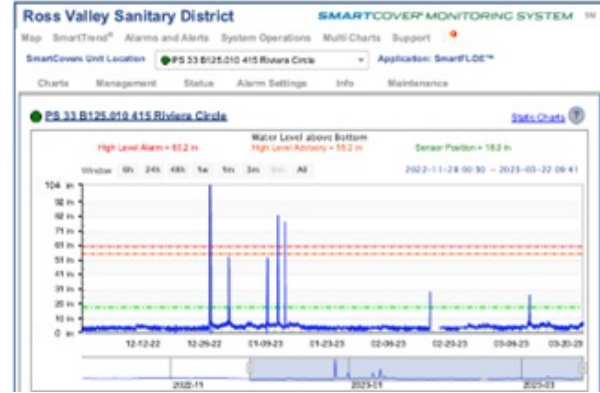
Ross Valley Sanitary District
SMARTCOVER® MONITORING SYSTEM

Map SmartTrend® Alarms and Alerts System Operations Multi Charts Support

SmartCover Unit Location PS 33 B125.010 415 Riviera Circle Application: SmartFLOE™

Charts Management Status Alarm Settings Info Maintenance

PS 33 B125.010 415 Riviera Circle
Static Charts ?

Water Level above Bottom
High Level Alarm = 60.2 in High Level Advisory = 55.2 in Sensor Position = 18.0 in

Window 6h 24h 48h 1w 1m 3m 6m All
2022-11-28 00:30 → 2023-03-22 09:41

104 in
98 in
86 in
78 in
69 in
61 in
52 in
43 in
35 in
26 in
17 in
9 in
0 in

12-12-22 12-26-22 01-09-23 01-23-23 02-06-23 02-20-23 03-06-23 03-20-23

2022-11 2023-01 2023-03